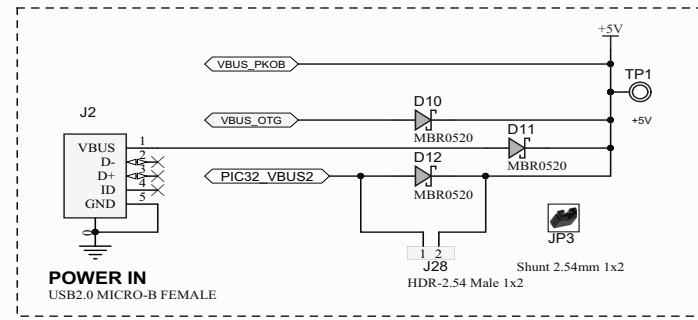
+5V

VBUS_PKOB

TP1

+5V

J2

VBUS_OTG

D10

MBR0520

D11

VBUS

1

D-

2

D+

3

ID

4

GND

5

MBR0520

PIC32_VBUS2

D12

MBR0520

JP3

1 2

J28

Shunt 2.54mm 1x2

HDR-2.54 Male 1x2

POWER IN

USB2.0 MICRO-B FEMALE